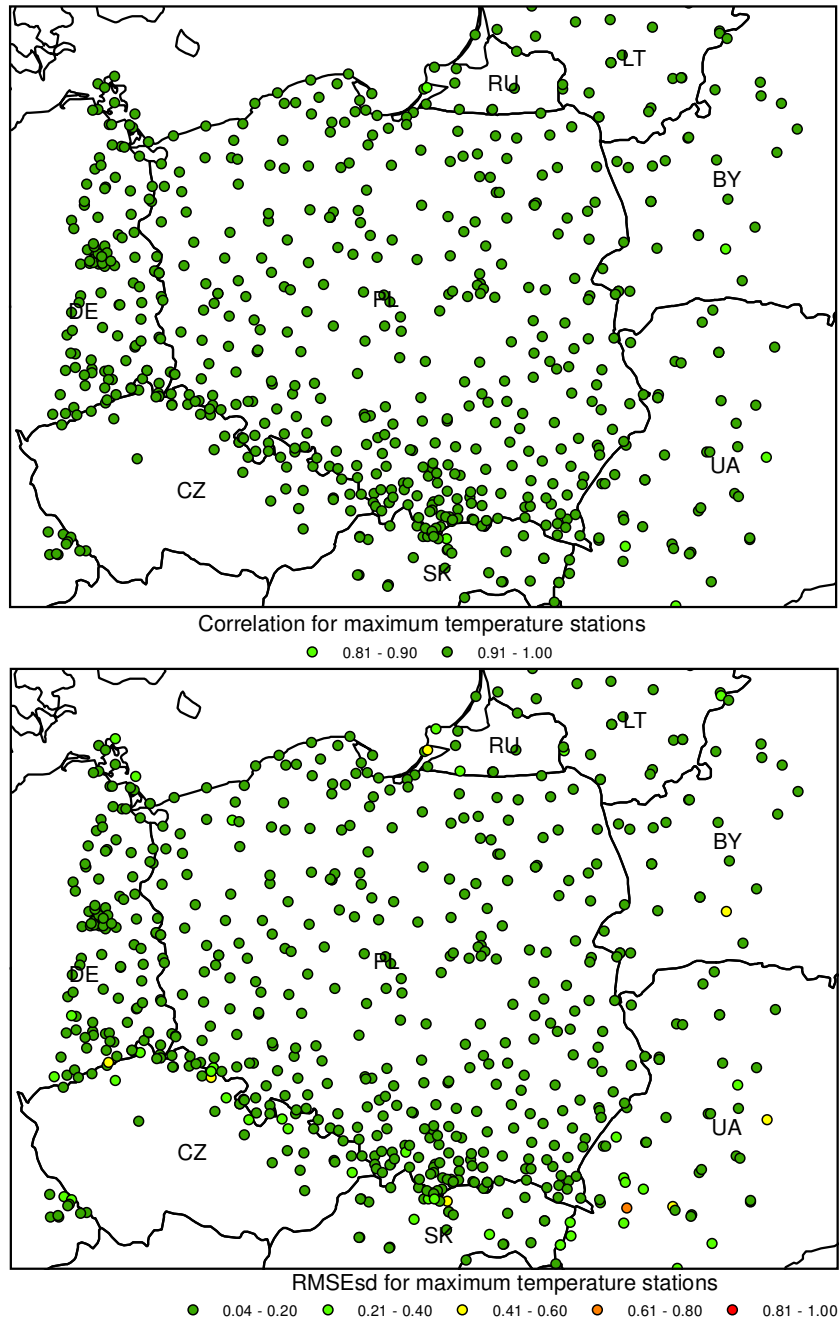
LT
RU
BY
DE
PL
UA
CZ
SK

Correlation for maximum temperature stations
0.81 - 0.90   0.91 - 1.00

LT
RU
BY
DE
PL
UA
CZ
SK

RMSEsd for maximum temperature stations
0.04 - 0.20   0.21 - 0.40   0.41 - 0.60   0.61 - 0.80   0.81 - 1.00